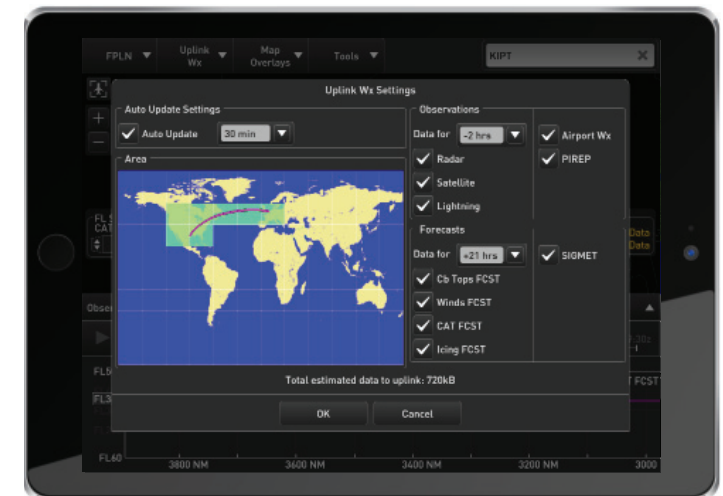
FPLN
Uplink Wx
Map Overlays
Tools
KIPT

Uplink Wx Settings

Auto Update Settings
Auto Update
30 min

Area

Observations
Data for
-2 hrs
Airport Wx
PIREP
Radar
Satellite
Lightning

Forecasts
Data for
+21 hrs
SIGMET
Cb Tops FCST
Winds FCST
CAT FCST
Icing FCST

Total estimated data to uplink: 720kB

OK
Cancel

FL60
3800 NM
3600 NM
3400 NM
3200 NM
3000